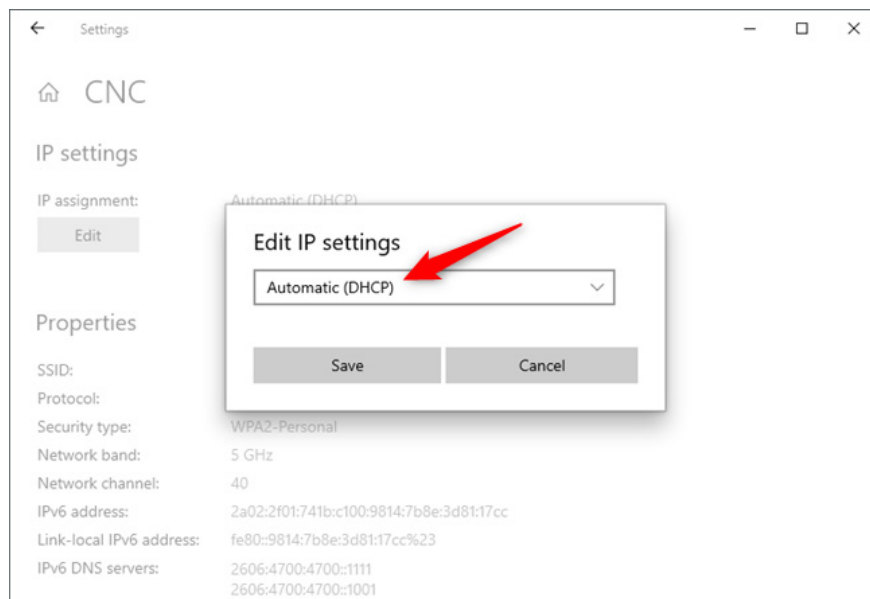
Settings

CNC

IP settings

IP assignment: Automatic (DHCP)

Edit

Edit IP settings

Automatic (DHCP)

Save

Cancel

Properties

SSID:

Protocol:

Security type: WPA2-Personal

Network band: 5 GHz

Network channel: 40

IPv6 address: 2a02:2f01:741b:c100:9814:7b8e:3d81:17cc

Link-local IPv6 address: fe80::9814:7b8e:3d81:17cc%23

IPv6 DNS servers: 2606:4700:4700::1111
2606:4700:4700::1001